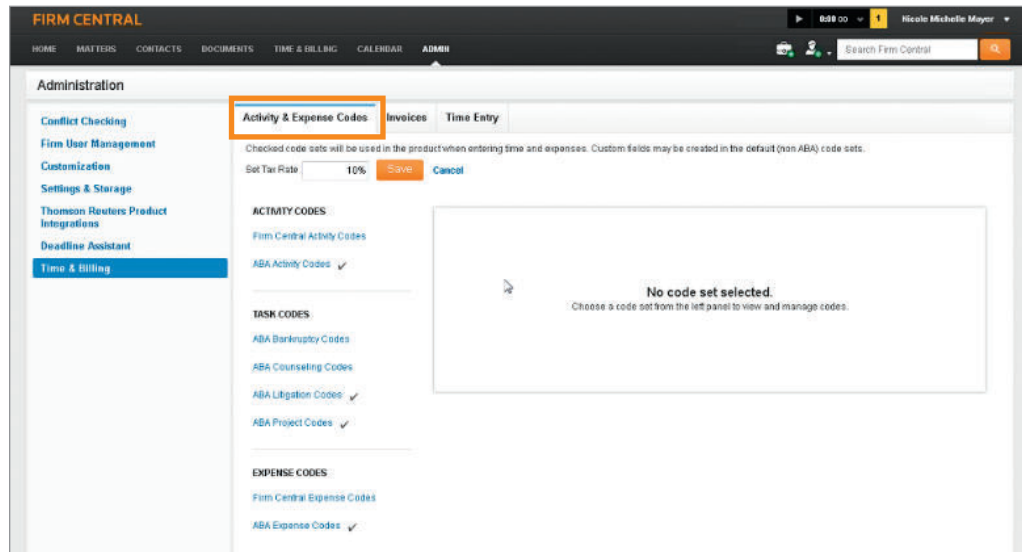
FIRM CENTRAL

0:00 00 1 Nicole Michelle Mayer

HOME MATTERS CONTACTS DOCUMENTS TIME & BILLING CALENDAR ADMIN

Search Firm Central

Administration

Conflict Checking
Firm User Management
Customization
Settings & Storage
Thomson Reuters Product Integrations
Deadline Assistant
Time & Billing

Activity & Expense Codes | Invoices | Time Entry

Checked code sets will be used in the product when entering time and expenses. Custom fields may be created in the default (non ABA) code sets.

Set Tax Rate 10% Save Cancel

ACTIVITY CODES

Firm Central Activity Codes

ABA Activity Codes ✓

TASK CODES

ABA Bankruptcy Codes

ABA Counseling Codes

ABA Litigation Codes ✓

ABA Project Codes ✓

EXPENSE CODES

Firm Central Expense Codes

ABA Expense Codes ✓

No code set selected.
Choose a code set from the left panel to view and manage codes.